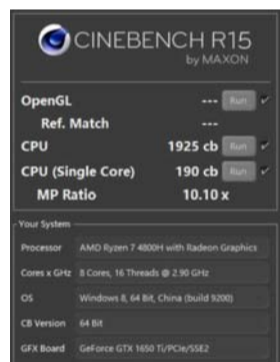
CINEBENCH R15
by MAXON

OpenGL --- Run
Ref. Match ---
CPU 1925 cb Run
CPU (Single Core) 190 cb Run
MP Ratio 10.10 x

Your System

| | |
|---|---|
| Processor | AMD Ryzen 7 4800H with Radeon Graphics |
| Cores x GHz | 8 Cores, 16 Threads @ 2.90 GHz |
| OS | Windows 8, 64 Bit, China (build 9200) |
| CB Version | 64 Bit |
| GFX Board | GeForce GTX 1650 Ti/PCIe/SSE2 |